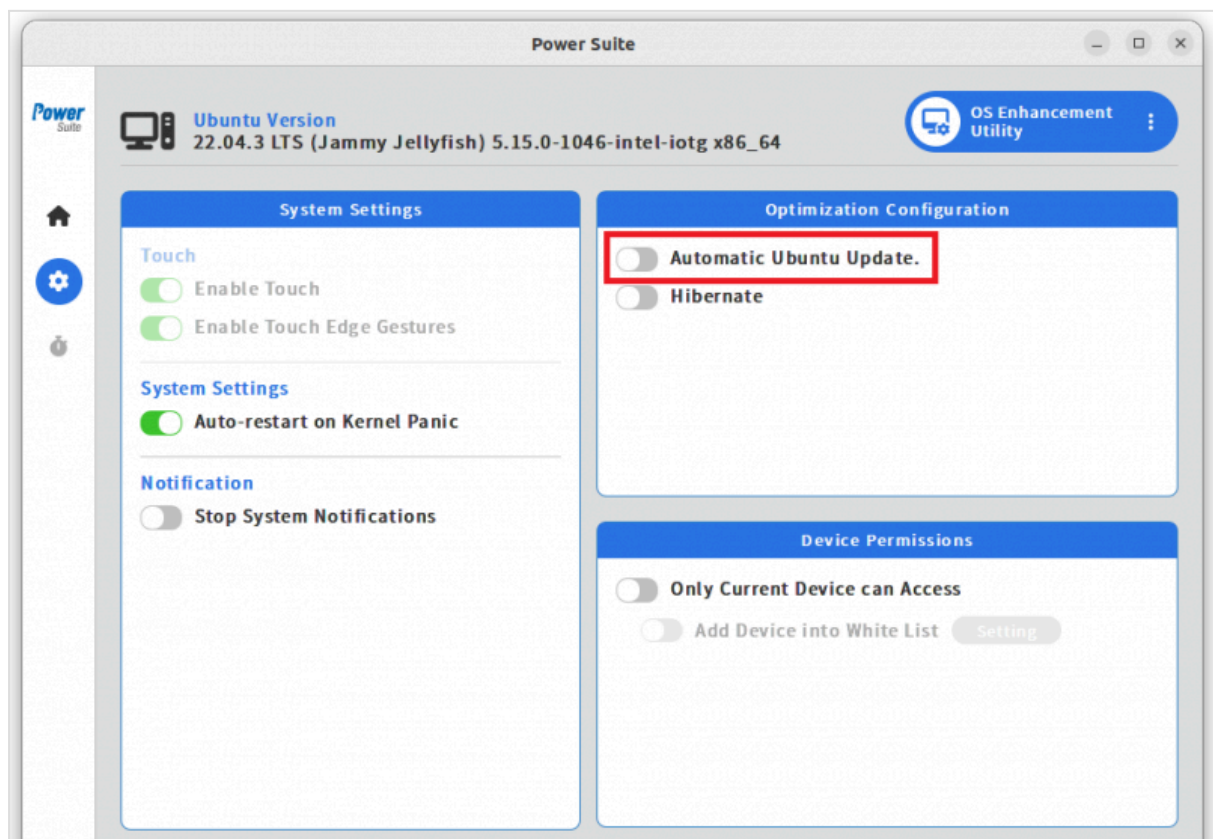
Power Suite

Power Suite

Ubuntu Version
22.04.3 LTS (Jammy Jellyfish) 5.15.0-1046-intel-iotg x86_64

OS Enhancement Utility

System Settings

Touch
Enable Touch
Enable Touch Edge Gestures

System Settings
Auto-restart on Kernel Panic

Notification
Stop System Notifications

Optimization Configuration

Automatic Ubuntu Update.
Hibernate

Device Permissions

Only Current Device can Access
Add Device into White List
Setting